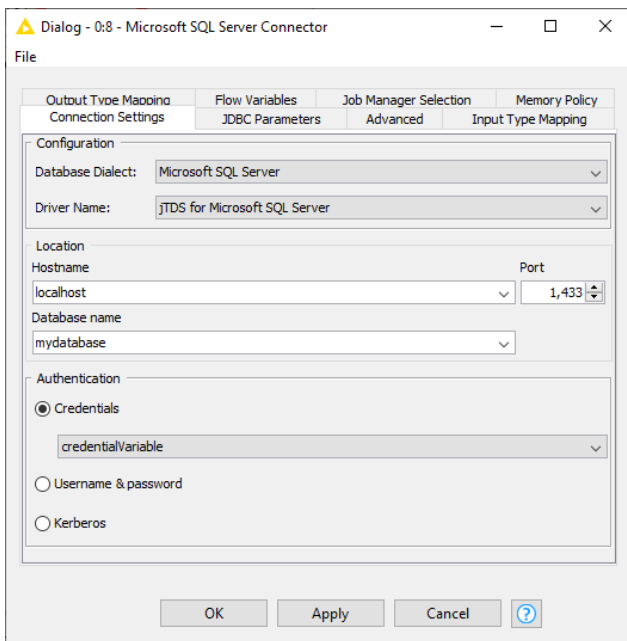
Dialog - 0:8 - Microsoft SQL Server Connector

File

Output Type Mapping
Flow Variables
Job Manager Selection
Memory Policy
Connection Settings
JDBC Parameters
Advanced
Input Type Mapping

Configuration
Database Dialect: Microsoft SQL Server
Driver Name: jTDS for Microsoft SQL Server

Location
Hostname
localhost
Port
1,433
Database name
mydatabase

Authentication
Credentials
credentialVariable
Username & password
Kerberos

OK
Apply
Cancel
?